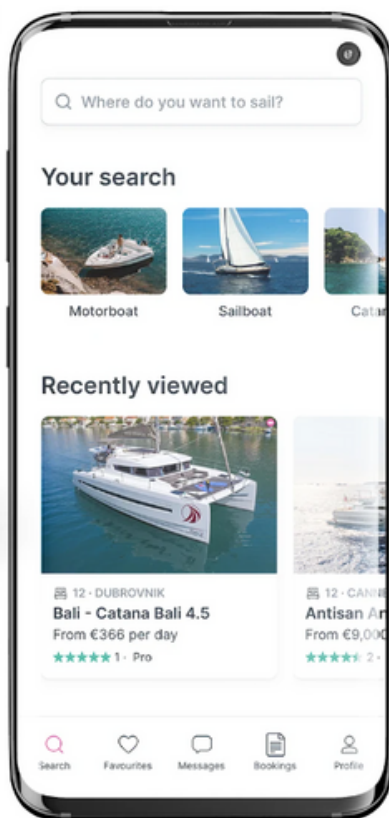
Where do you want to sail?

Your search

Motorboat

Sailboat

Catar

Recently viewed

12 · DUBROVNIK
Bali - Catana Bali 4.5
From €366 per day
★★★★★ 1 · Pro

12 · CANN
Antisan Ar
From €9,00
★★★★★ 2 ·

Search
Favourites
Messages
Bookings
Profile